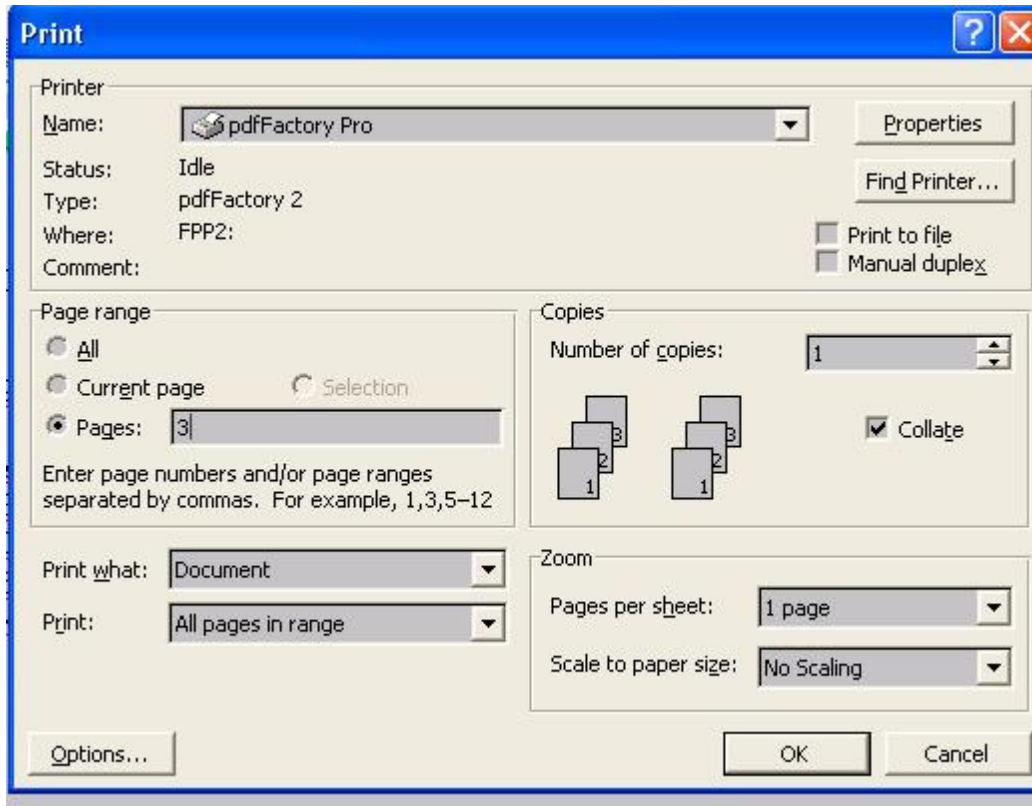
Print

Printer
Name: pdfFactory Pro
Properties
Status: Idle
Find Printer...
Type: pdfFactory 2
Where: FPP2:
Print to file
Comment:
Manual duplex

Page range
All
Current page
Selection
Pages: 3
Enter page numbers and/or page ranges separated by commas. For example, 1,3,5–12

Copies
Number of copies: 1
3 2 1
3 2 1
Collate

Print what: Document
Print: All pages in range

Zoom
Pages per sheet: 1 page
Scale to paper size: No Scaling

Options...
OK
Cancel